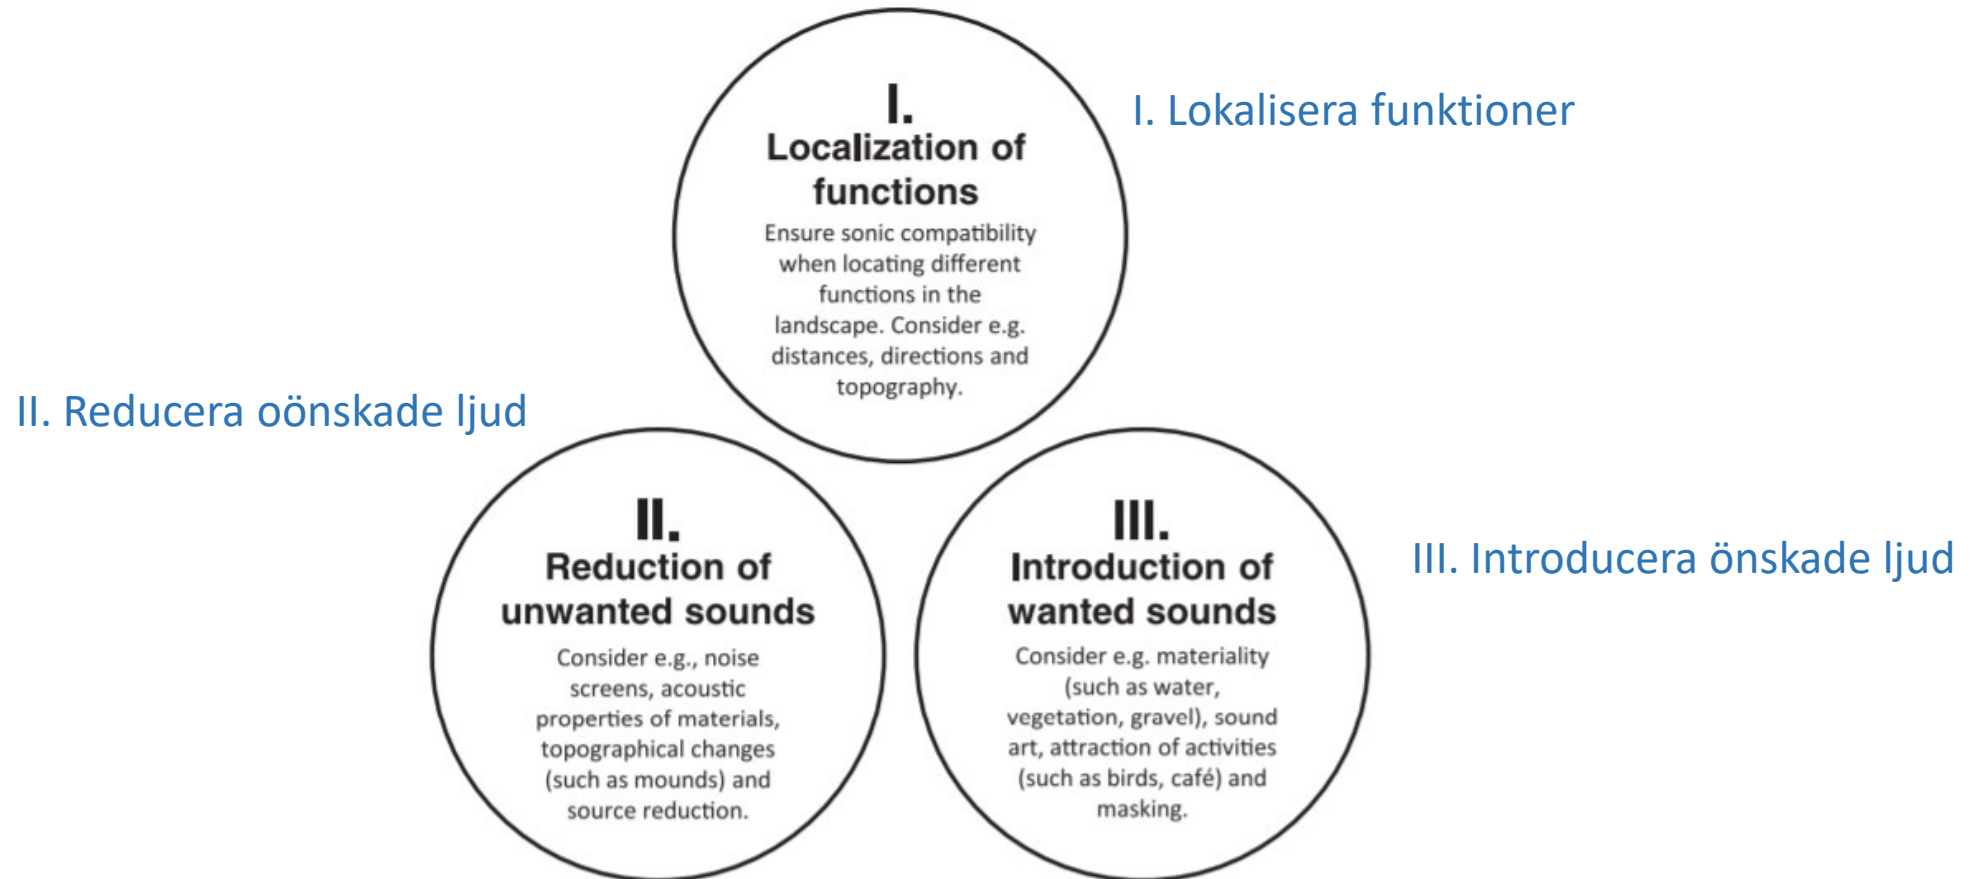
I.
Localization of functions
Ensure sonic compatibility when locating different functions in the landscape. Consider e.g. distances, directions and topography.

I. Lokalisera funktioner

II. Reducera oönskade ljud

II.
Reduction of unwanted sounds
Consider e.g., noise screens, acoustic properties of materials, topographical changes (such as mounds) and source reduction.

III.
Introduction of wanted sounds
Consider e.g. materiality (such as water, vegetation, gravel), sound art, attraction of activities (such as birds, café) and masking.

III. Introducera önskade ljud